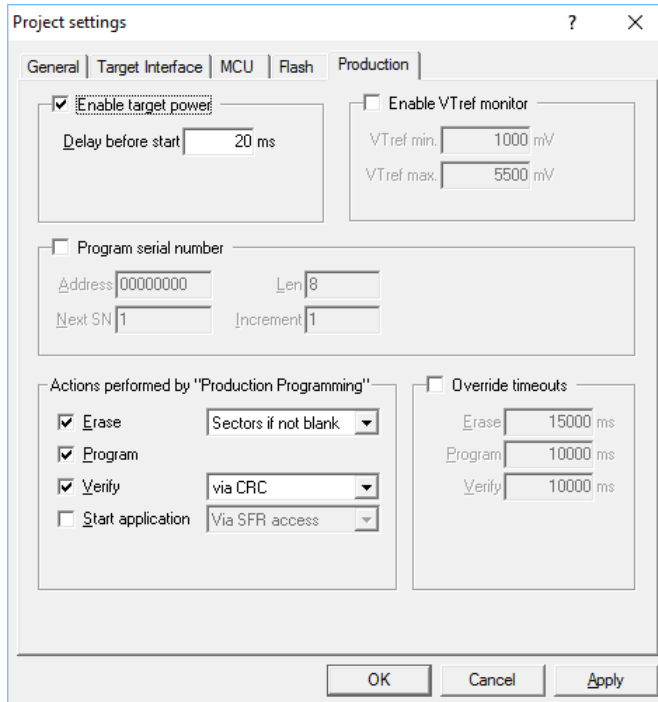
Project settings ? ×

General | Target Interface | MCU | Flash | Production

☑ Enable target power
Delay before start 20 ms

☐ Enable VTref monitor
VTref min. 1000 mV
VTref max. 5500 mV

☐ Program serial number
Address 00000000
Len 8
Next SN 1
Increment 1

Actions performed by "Production Programming"
☑ Erase Sectors if not blank
☑ Program
☑ Verify via CRC
☐ Start application Via SFR access

☐ Override timeouts
Erase 15000 ms
Program 10000 ms
Verify 10000 ms

OK Cancel Apply